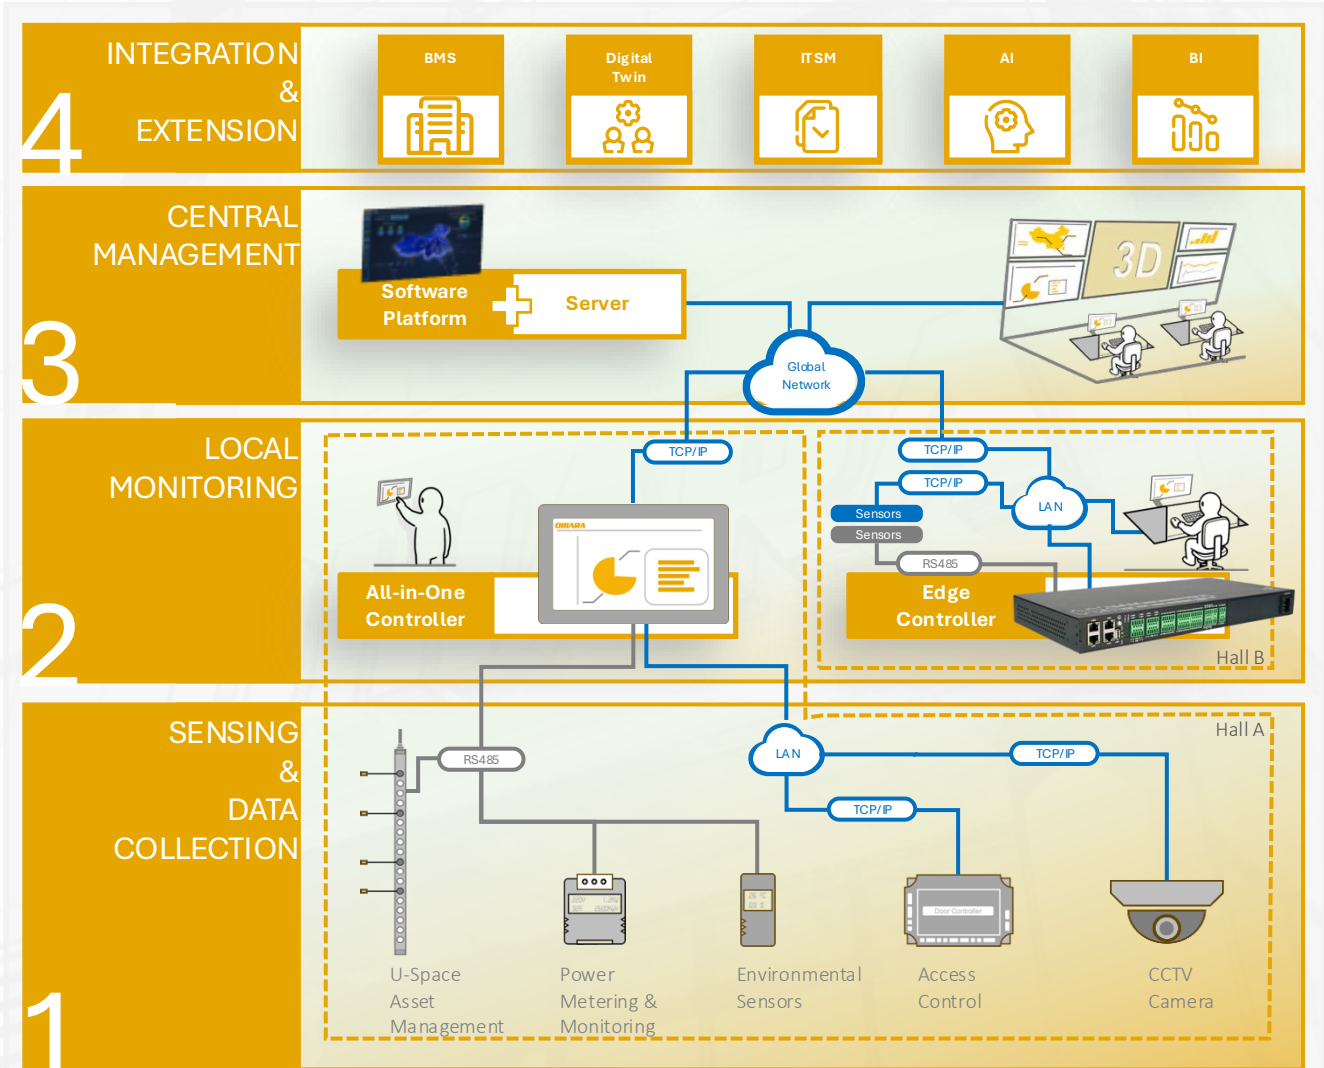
4
INTEGRATION & EXTENSION

BMS

Digital Twin

ITSM

AI

BI

3
CENTRAL MANAGEMENT

Software Platform

Server

3D

Global Network

2
LOCAL MONITORING

TCP/IP

TCP/IP

TCP/IP

LAN

Sensors

Sensors

RS485

All-in-One Controller

Edge Controller

Hall B

1
SENSING & DATA COLLECTION

Hall A

RS485

LAN

TCP/IP

TCP/IP

U-Space Asset Management

Power Metering & Monitoring

Environmental Sensors

Access Control

CCTV Camera